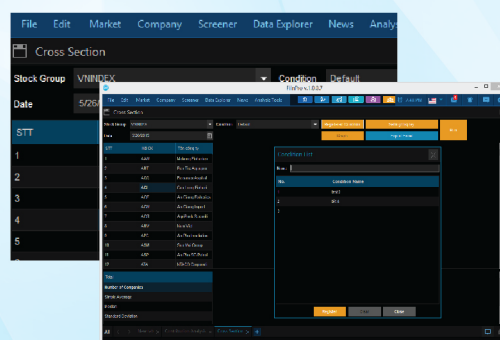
File Edit Market Company Screener Data Explorer News Analys

Cross Section

Stock Group VNINDEX

Condition Default

Date 5/26

STT

1
2
3
4
5
6

FiinPro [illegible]

File Edit Market Company Screener Data Explorer News Analysis Tools

Cross Section

Stock Group VNINDEX

Date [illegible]

Condition Default

| STT | Mã CK | Tên công ty |
|---|---|---|
| 1 | AAM | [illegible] |
| 2 | ABT | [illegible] |
| 3 | ACC | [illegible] |
| 4 | ACL | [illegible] |
| 5 | AGF | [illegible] |
| 6 | AGM | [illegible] |
| 7 | AGR | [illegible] |
| 8 | ANV | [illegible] |
| 9 | APC | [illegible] |
| 10 | ASM | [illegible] |
| 11 | ASP | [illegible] |
| 12 | ATA | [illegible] |

Title
Number of Companies
Simple Average
Median
Standard Deviation

Condition List

Name

| No. | Condition Name |
|---|---|
| 1 | test |
| 2 | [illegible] |
| 3 | |

Register Close